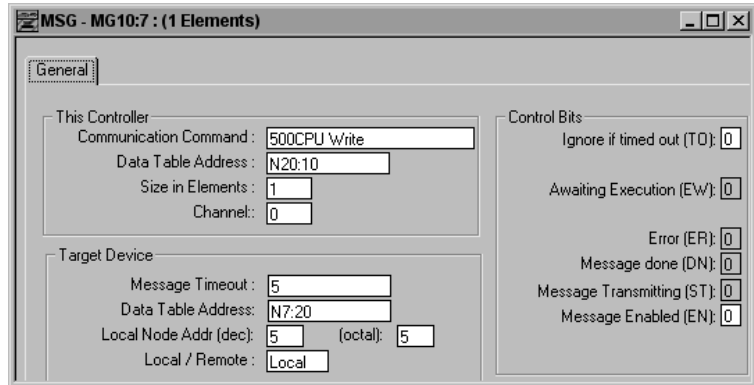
MSG - MG10:7 : (1 Elements)

General

This Controller
Communication Command : 500CPU Write
Data Table Address : N20:10
Size in Elements : 1
Channel: 0

Target Device
Message Timeout : 5
Data Table Address: N7:20
Local Node Addr (dec): 5 (octal): 5
Local / Remote : Local

Control Bits
Ignore if timed out (TO): 0
Awaiting Execution (EW): 0
Error (ER): 0
Message done (DN): 0
Message Transmitting (ST): 0
Message Enabled (EN): 0